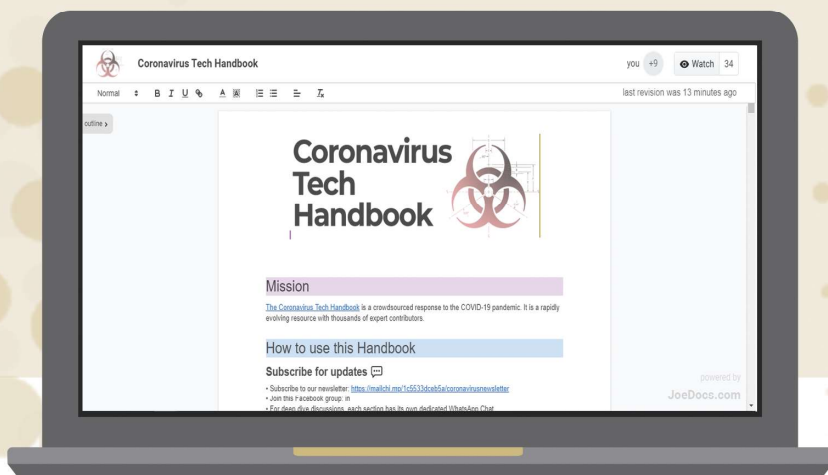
Coronavirus Tech Handbook

you +9 Watch 34

Normal B I U

last revision was 13 minutes ago

outline ›

Coronavirus Tech Handbook

Mission

The Coronavirus Tech Handbook is a crowdsourced response to the COVID-19 pandemic. It is a rapidly evolving resource with thousands of expert contributors.

How to use this Handbook

Subscribe for updates

• Subscribe to our newsletter: https://mailchi.mp/1c5533dcab5a/coronavirusnewsletter
• Join this Facebook group: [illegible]
• For deep dive discussions, each section has its own dedicated WhatsApp Chat

powered by
JoeDocs.com